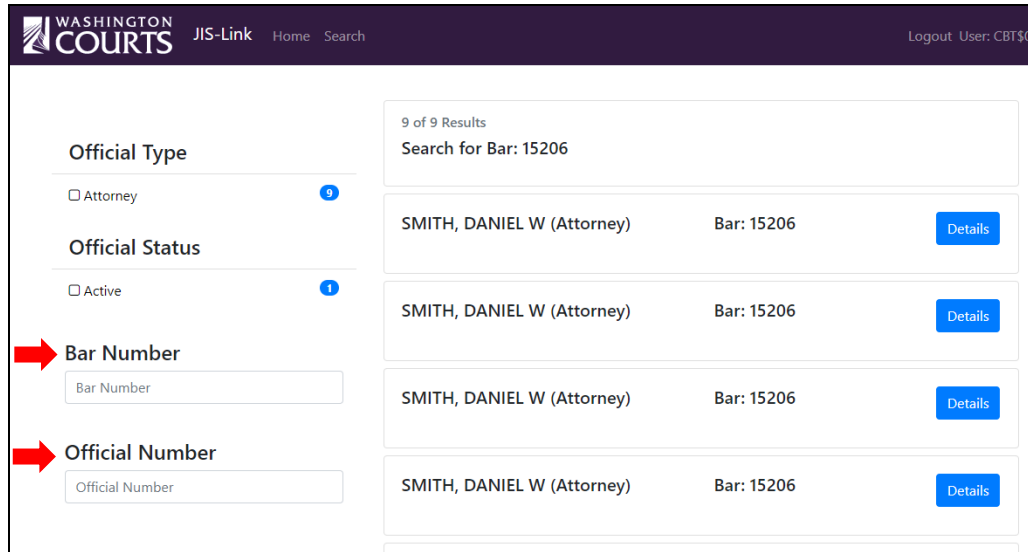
WASHINGTON COURTS JIS-Link Home Search Logout User: CBT$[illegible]

Official Type

☐ Attorney 9

Official Status

☐ Active 1

Bar Number

Bar Number

Official Number

Official Number

9 of 9 Results
Search for Bar: 15206

SMITH, DANIEL W (Attorney) Bar: 15206 Details

SMITH, DANIEL W (Attorney) Bar: 15206 Details

SMITH, DANIEL W (Attorney) Bar: 15206 Details

SMITH, DANIEL W (Attorney) Bar: 15206 Details